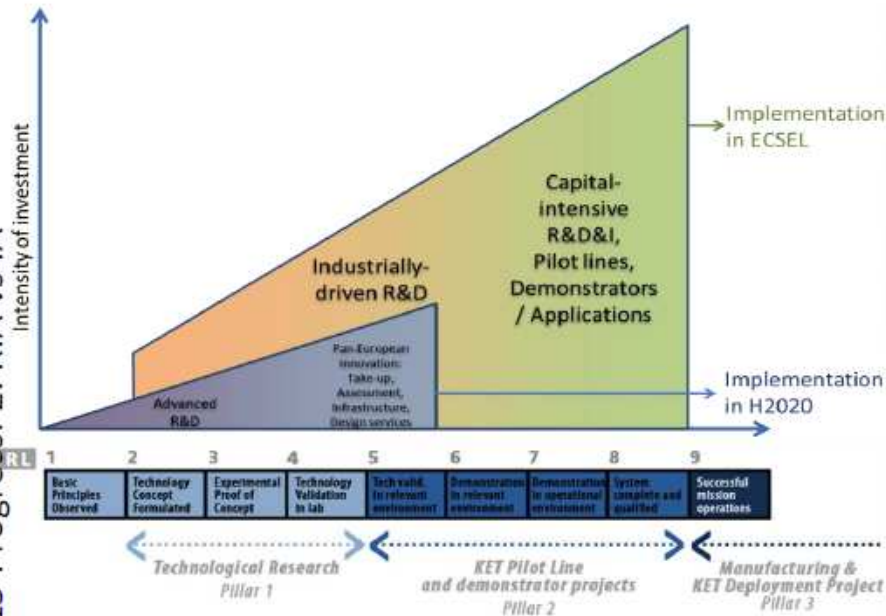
Intensity of investment

Implementation in ECSEL

Capital-intensive R&D&I, Pilot lines, Demonstrators / Applications

Industrially-driven R&D

Pan-European innovation: Take-up, Assessment, Infrastructure, Design services

Advanced R&D

Implementation in H2020

RL

| 1 | 2 | 3 | 4 | 5 | 6 | 7 | 8 | 9 |
|---|---|---|---|---|---|---|---|---|
| Basic Principles Observed | Technology Concept Formulated | Experimental Proof of Concept | Technology Validation in lab | Tech valid. in relevant environment | Demonstration in relevant environment | Demonstration in operational environment | System complete and qualified | Successful mission operations |

Technological Research
Pillar 1

KET Pilot Line and demonstrator projects
Pillar 2

Manufacturing & KET Deployment Project
Pillar 3